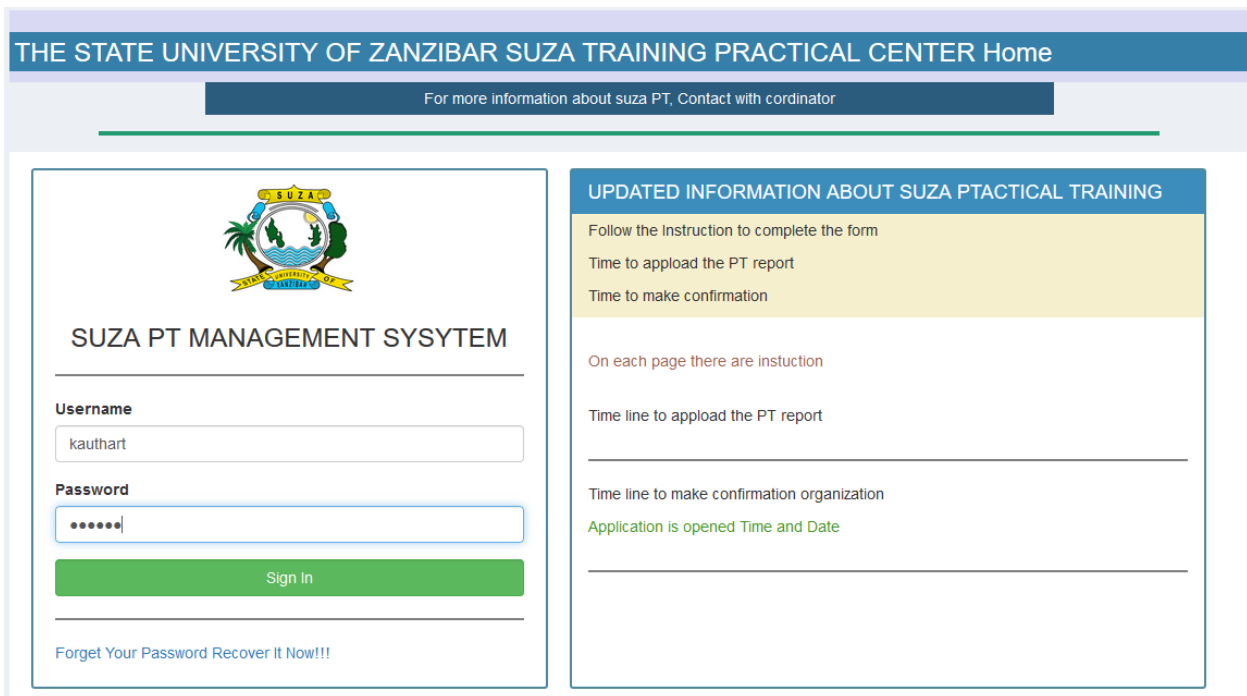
THE STATE UNIVERSITY OF ZANZIBAR SUZA TRAINING PRACTICAL CENTER Home

For more information about suza PT, Contact with cordinator

SUZA
STATE UNIVERSITY OF ZANZIBAR

SUZA PT MANAGEMENT SYSYTEM

Username

kauthart

Password

••••••

Sign In

Forget Your Password Recover It Now!!!

UPDATED INFORMATION ABOUT SUZA PTACTICAL TRAINING

Follow the Instruction to complete the form

Time to appload the PT report

Time to make confirmation

On each page there are instuction

Time line to appload the PT report

Time line to make confirmation organization

Application is opened Time and Date